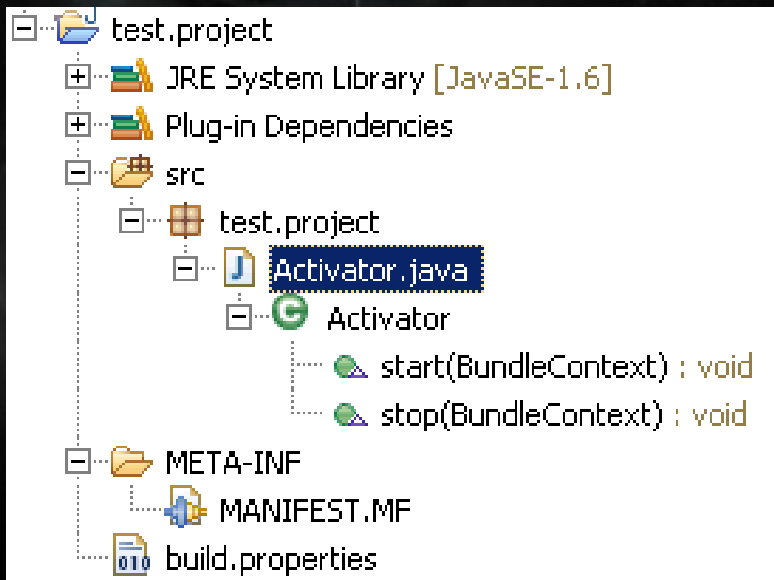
test.project
JRE System Library [JavaSE-1.6]
Plug-in Dependencies
src
test.project
Activator.java
Activator
start(BundleContext) : void
stop(BundleContext) : void
META-INF
MANIFEST.MF
build.properties